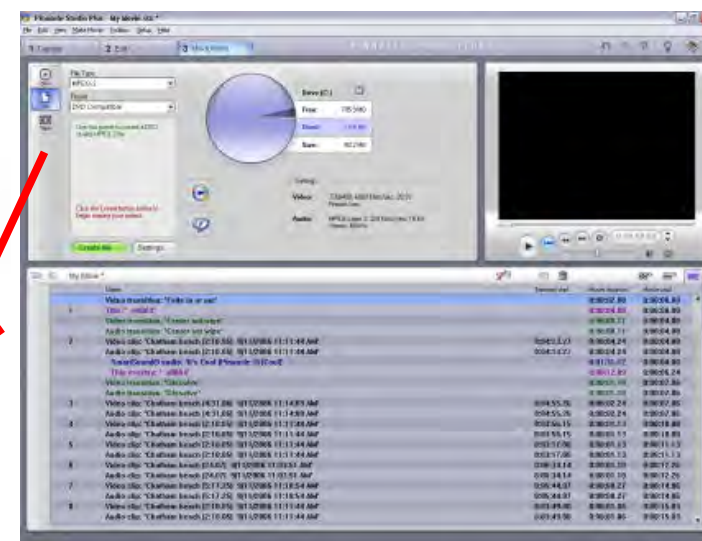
Pinnacle Studio Plus - My Movie.stx *

File Edit View Make Movie Toolbox Setup Help

1 Capture 2 Edit 3 Make Movie

File Type
MPEG-2

Preset
DVD Compatible

Drive (C:)
Free: 785,580
Used:
Size: 90,290

Create file Settings...

Video
Audio

My Movie *

Name

Video transition: "Fade in or out"
Title: "...ntitled"
Video transition: "Center unfolder"
Audio transition: "Center set wipe"
Video clip: "Chatham beach (2:10.05) 10/12/2006 11:11:44 AM"
Audio clip: "Chatham beach (2:10.05) 10/12/2006 11:11:44 AM"
SmartSound® audio: "It's Cool (Pinnacle Cliff mx)"
Title overlay: "...ntitled"
Video transition: "Dissolve"
Audio transition: "Dissolve"
Video clip: "Chatham beach (4:31.06) 10/12/2006 11:14:09 AM"
Audio clip: "Chatham beach (4:31.06) 10/12/2006 11:14:09 AM"
Video clip: "Chatham beach (2:10.05) 10/12/2006 11:11:44 AM"
Audio clip: "Chatham beach (2:10.05) 10/12/2006 11:11:44 AM"
Video clip: "Chatham beach (2:10.05) 10/12/2006 11:11:44 AM"
Audio clip: "Chatham beach (2:10.05) 10/12/2006 11:11:44 AM"
Video clip: "Chatham beach (3:54.07) 10/12/2006 11:13:51 AM"
Audio clip: "Chatham beach (3:54.07) 10/12/2006 11:13:51 AM"
Video clip: "Chatham beach (5:17.25) 10/12/2006 11:16:54 AM"
Audio clip: "Chatham beach (5:17.25) 10/12/2006 11:16:54 AM"
Video clip: "Chatham beach (2:10.05) 10/12/2006 11:11:44 AM"
Audio clip: "Chatham beach (2:10.05) 10/12/2006 11:11:44 AM"